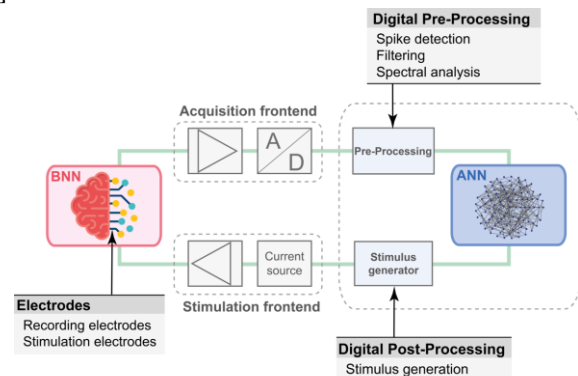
Digital Pre-Processing
Spike detection
Filtering
Spectral analysis

Acquisition frontend

A
D

Pre-Processing

BNN

ANN

Current source

Stimulus generator

Stimulation frontend

Electrodes
Recording electrodes
Stimulation electrodes

Digital Post-Processing
Stimulus generation